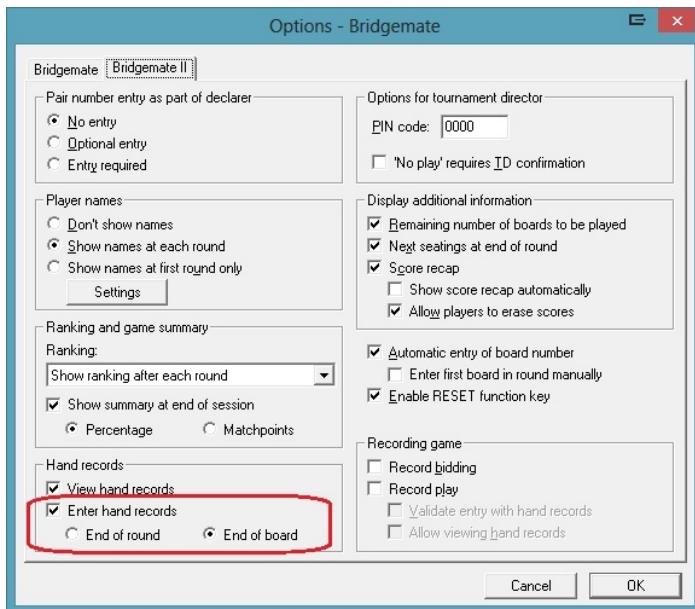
Options - Bridgemate

Bridgemate | Bridgemate II

Pair number entry as part of declarer
No entry
Optional entry
Entry required

Player names
Don't show names
Show names at each round
Show names at first round only
Settings

Ranking and game summary
Ranking:
Show ranking after each round
Show summary at end of session
Percentage
Matchpoints

Hand records
View hand records
Enter hand records
End of round
End of board

Options for tournament director
PIN code: 0000
'No play' requires TD confirmation

Display additional information
Remaining number of boards to be played
Next seatings at end of round
Score recap
Show score recap automatically
Allow players to erase scores

Automatic entry of board number
Enter first board in round manually
Enable RESET function key

Recording game
Record bidding
Record play
Validate entry with hand records
Allow viewing hand records

Cancel
OK